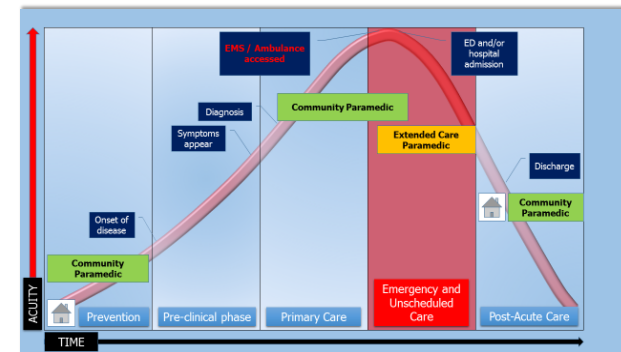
EMS / Ambulance accessed

ED and/or hospital admission

Diagnosis

Community Paramedic

Symptoms appear

Extended Care Paramedic

Discharge

Community Paramedic

Onset of disease

Community Paramedic

ACUITY

Prevention

Pre-clinical phase

Primary Care

Emergency and Unscheduled Care

Post-Acute Care

TIME